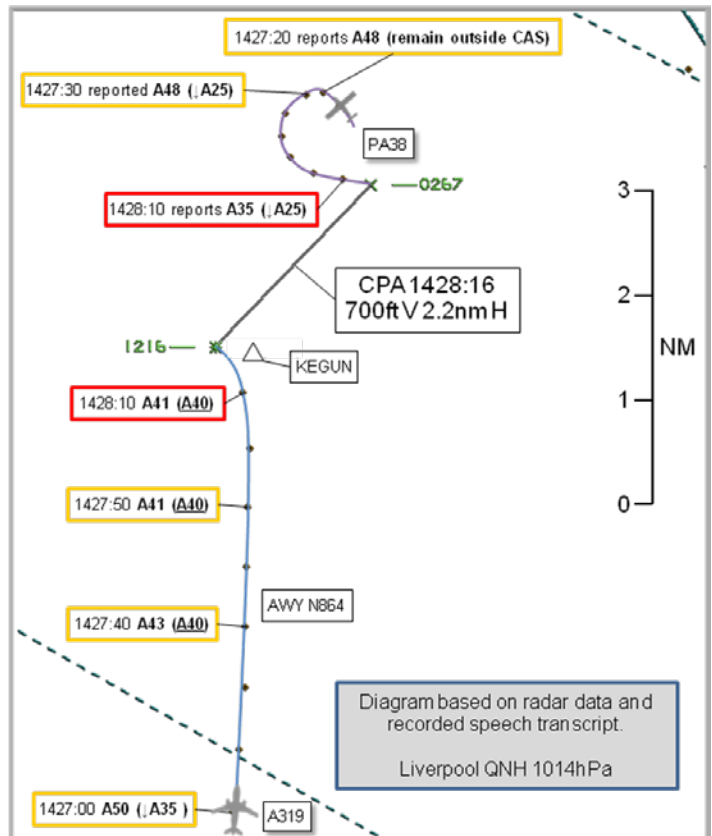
1427:20 reports **A48 (remain outside CAS)**

1427:30 reported **A48 (↓A25)**

PA38

1428:10 reports **A35 (↓A25)**

0267

3

2

1

0

NM

CPA 1428:16
700ft V 2.2nm H

1216

KEGUN

1428:10 **A41 (A40)**

1427:50 **A41 (A40)**

AWY N864

1427:40 **A43 (A40)**

Diagram based on radar data and recorded speech transcript.

Liverpool QNH 1014hPa

1427:00 **A50 (↓A35 )**

A319